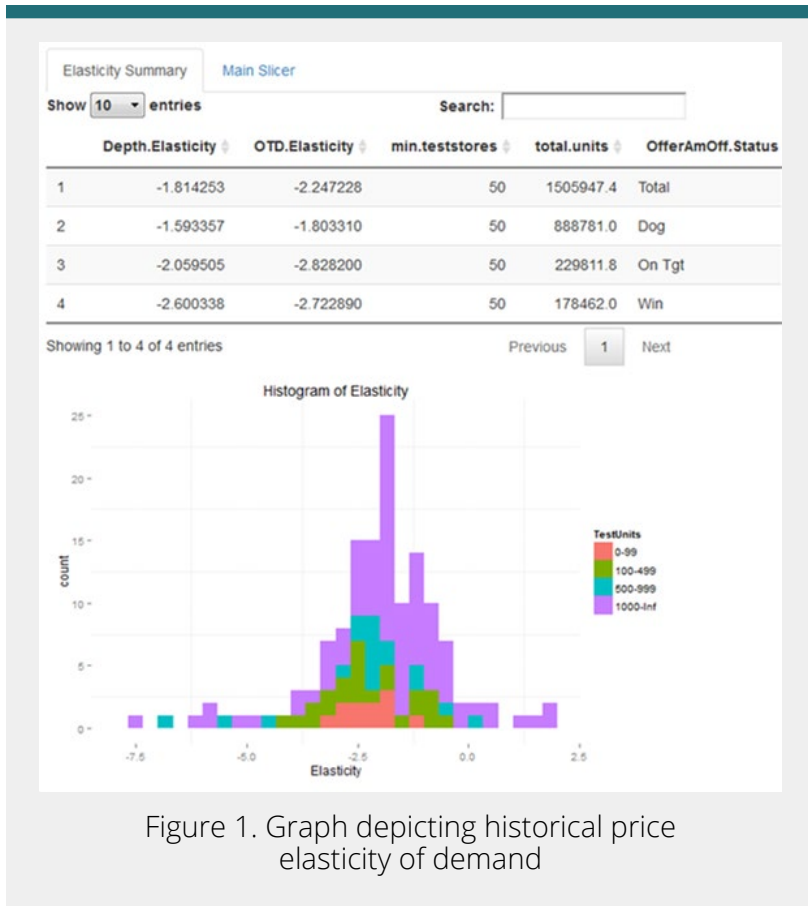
Elasticity Summary | Main Slicer

Show 10 entries | Search:

| | Depth.Elasticity | OTD.Elasticity | min.teststores | total.units | OfferAmOff.Status |
|---|---|---|---|---|---|
| 1 | -1.814253 | -2.247228 | 50 | 1505947.4 | Total |
| 2 | -1.593357 | -1.803310 | 50 | 888781.0 | Dog |
| 3 | -2.059505 | -2.828200 | 50 | 229811.8 | On Tgt |
| 4 | -2.600338 | -2.722890 | 50 | 178462.0 | Win |

Showing 1 to 4 of 4 entries

Previous 1 Next

Histogram of Elasticity

count

25
20
15
10
5
0

-7.5 -5.0 -2.5 0.0 2.5

Elasticity

TestUnits
0-99
100-499
500-999
1000-Inf

Figure 1. Graph depicting historical price elasticity of demand